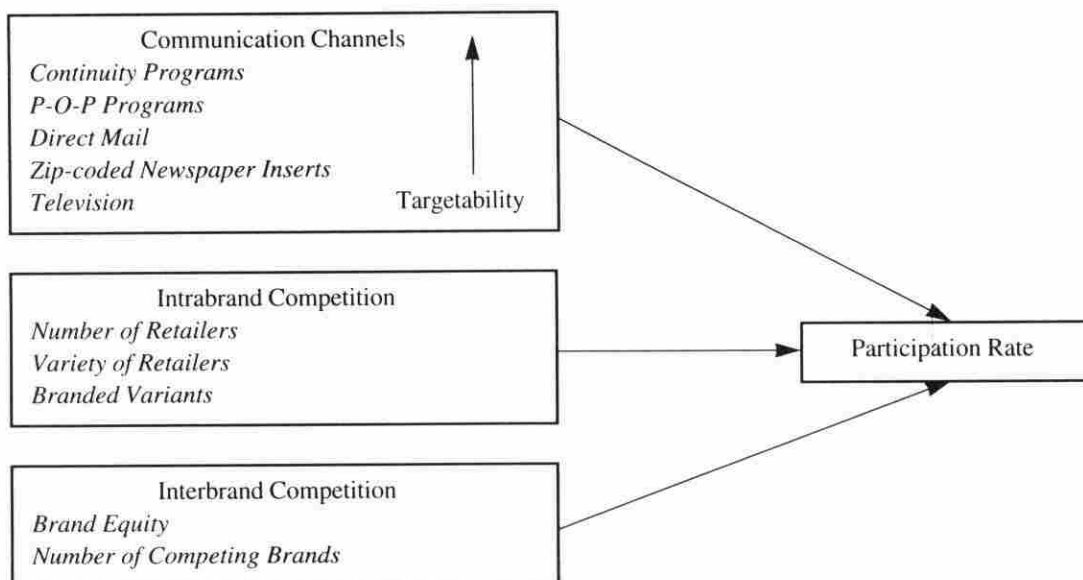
Communication Channels
Continuity Programs
P-O-P Programs
Direct Mail
Zip-coded Newspaper Inserts
Television

Targetability

Intrabrand Competition
Number of Retailers
Variety of Retailers
Branded Variants

Participation Rate

Interbrand Competition
Brand Equity
Number of Competing Brands